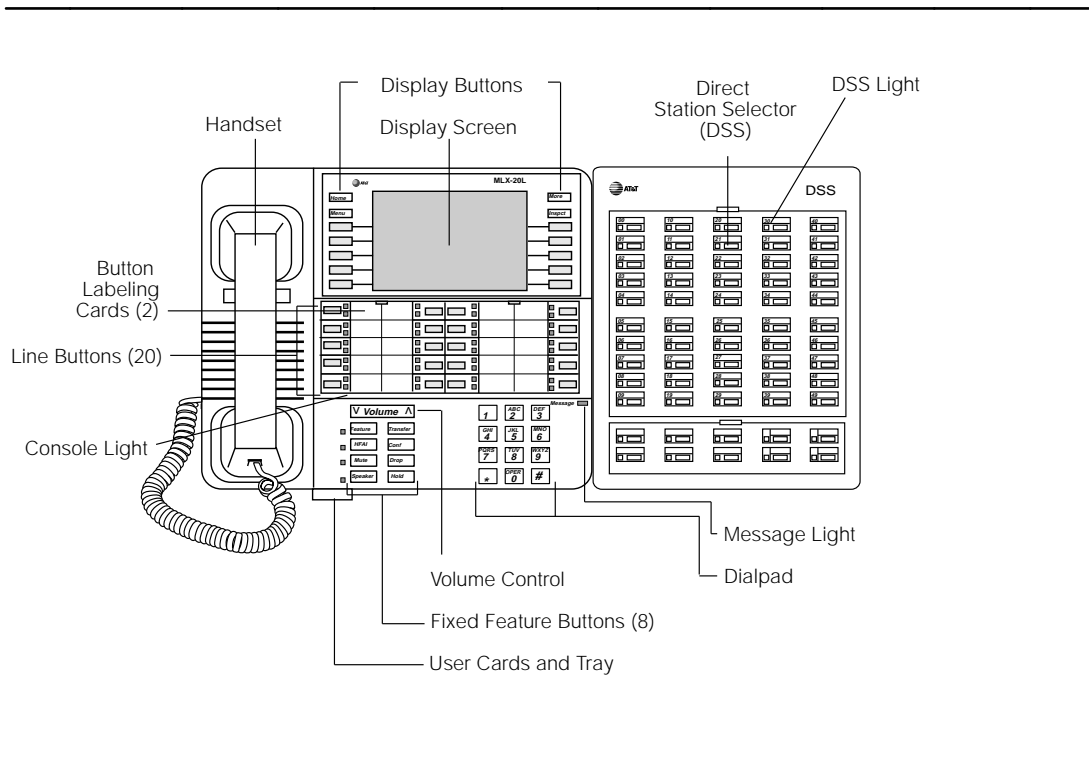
Display Buttons

Handset

Display Screen

Direct Station Selector (DSS)

DSS Light

MLX-20L

Home

Menu

More

Inspct

AT&T

DSS

00 10 20 30 40
01 11 21 31 41
02 12 22 32 42
03 13 23 33 43
04 14 24 34 44
05 15 25 35 45
06 16 26 36 46
07 17 27 37 47
08 18 28 38 48
09 19 29 39 49

Button Labeling Cards (2)

Line Buttons (20)

Console Light

V Volume Λ

Feature

Transfer

HFAI

Conf

Mute

Drop

Speaker

Hold

1

ABC 2

DEF 3

GHI 4

JKL 5

MNO 6

PQRS 7

TUV 8

WXYZ 9

*

OPER 0

#

Message

Message Light

Volume Control

Dialpad

Fixed Feature Buttons (8)

User Cards and Tray